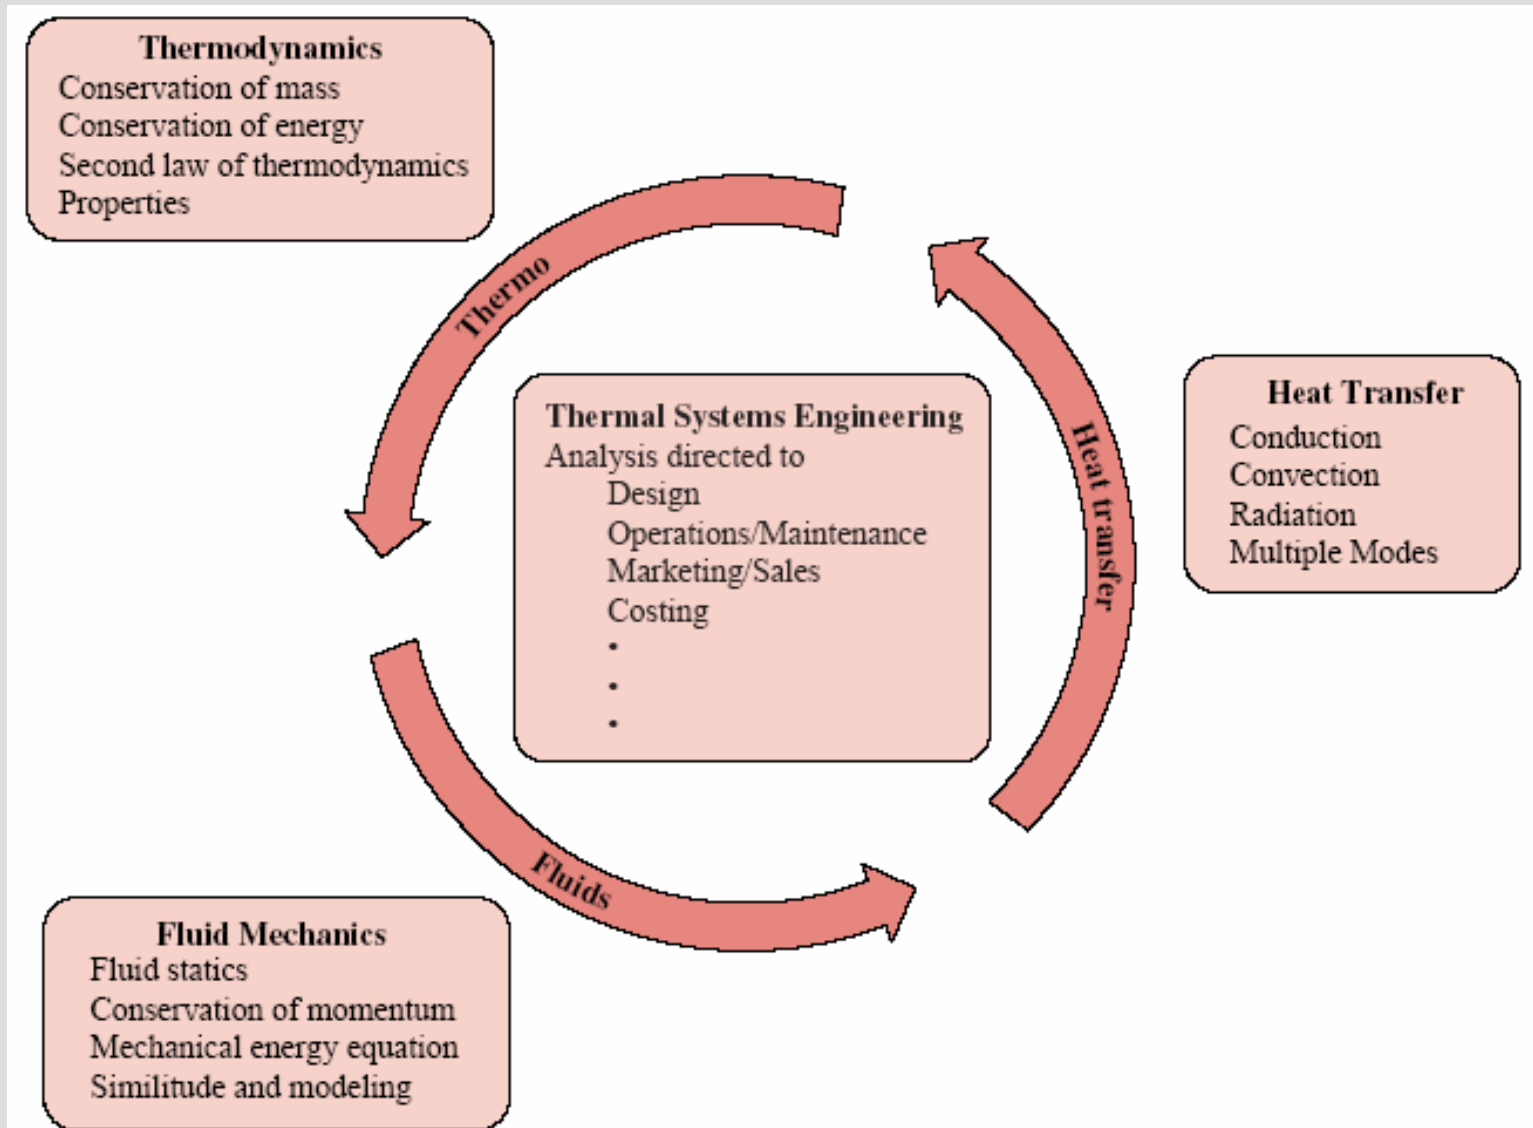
Thermodynamics
Conservation of mass
Conservation of energy
Second law of thermodynamics
Properties

Thermo

Thermal Systems Engineering
Analysis directed to
Design
Operations/Maintenance
Marketing/Sales
Costing
•
•
•

Heat transfer

Heat Transfer
Conduction
Convection
Radiation
Multiple Modes

Fluids

Fluid Mechanics
Fluid statics
Conservation of momentum
Mechanical energy equation
Similitude and modeling